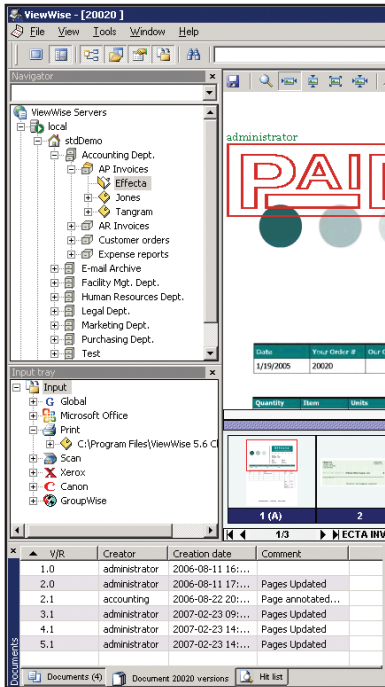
ViewWise - [20020]
File View Tools Window Help

Navigator
ViewWise Servers
local
stdDemo
Accounting Dept.
AP Invoices
Effecta
Jones
Tangram
AR Invoices
Customer orders
Expense reports
E-mail Archive
Facility Mgt. Dept.
Human Resources Dept.
Legal Dept.
Marketing Dept.
Purchasing Dept.
Test

Input tray
Input
Global
Microsoft Office
Print
C:\Program Files\ViewWise 5.6 C
Scan
Xerox
Canon
GroupWise

administrator
PAI

| Date | Your Order # | Our O |
|---|---|---|
| 1/19/2005 | 20020 | |

Quantity Item Units

1 (A)
2
1/3
ECTA INV

| V/R | Creator | Creation date | Comment |
|---|---|---|---|
| 1.0 | administrator | 2006-08-11 16:... | |
| 2.0 | administrator | 2006-08-11 17:... | Pages Updated |
| 2.1 | accounting | 2006-08-22 20:... | Page annotated... |
| 3.1 | administrator | 2007-02-23 09:... | Pages Updated |
| 4.1 | administrator | 2007-02-23 14:... | Pages Updated |
| 5.1 | administrator | 2007-02-23 14:... | Pages Updated |

Documents
Documents (4)
Document 20020 versions
Hit list